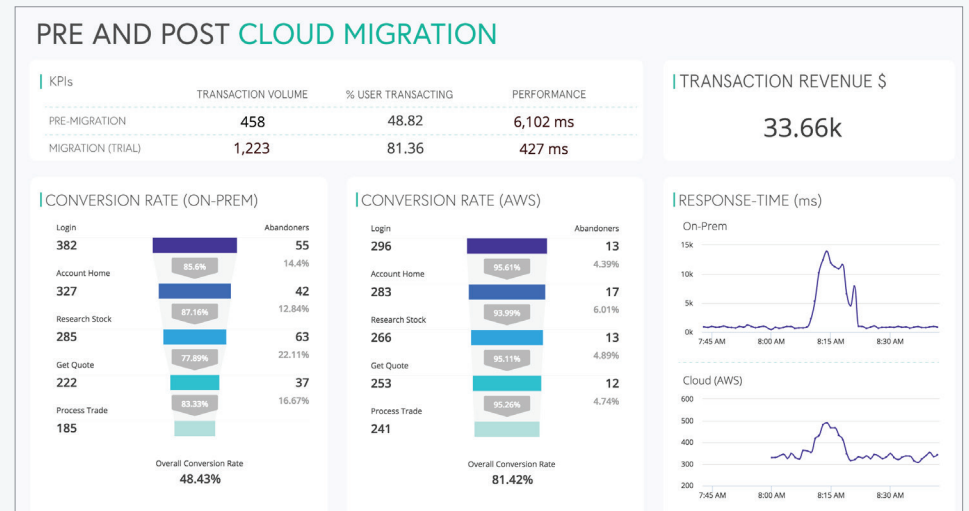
PRE AND POST CLOUD MIGRATION

KPIs

|  | TRANSACTION VOLUME | % USER TRANSACTING | PERFORMANCE |
|---|---|---|---|
| PRE-MIGRATION | 458 | 48.82 | 6,102 ms |
| MIGRATION (TRIAL) | 1,223 | 81.36 | 427 ms |

TRANSACTION REVENUE $

33.66k

CONVERSION RATE (ON-PREM)

Login
382
Abandoners
55
85.6%
14.4%
Account Home
327
42
87.16%
12.84%
Research Stock
285
63
77.89%
22.11%
Get Quote
222
37
83.33%
16.67%
Process Trade
185

Overall Conversion Rate
48.43%

CONVERSION RATE (AWS)

Login
296
Abandoners
13
95.61%
4.39%
Account Home
283
17
93.99%
6.01%
Research Stock
266
13
95.11%
4.89%
Get Quote
253
12
95.26%
4.74%
Process Trade
241

Overall Conversion Rate
81.42%

RESPONSE-TIME (ms)

On-Prem
15k
10k
5k
0k
7:45 AM
8:00 AM
8:15 AM
8:30 AM

Cloud (AWS)
600
500
400
300
200
7:45 AM
8:00 AM
8:15 AM
8:30 AM